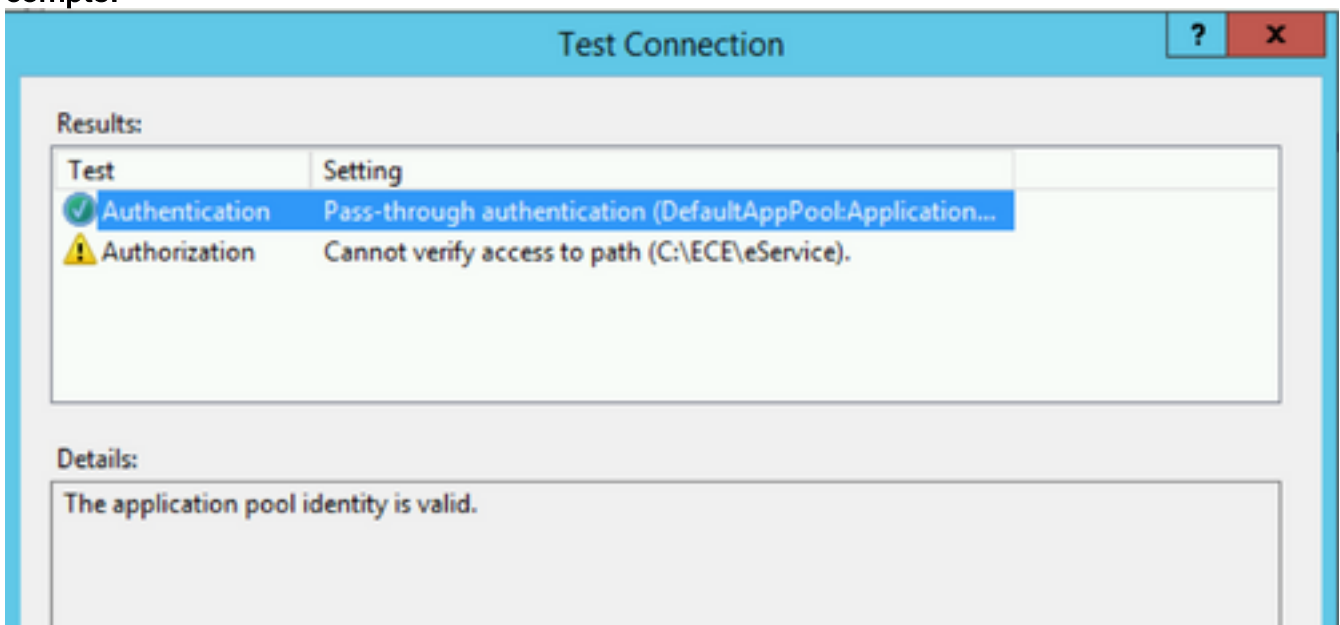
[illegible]

Test Connection

?

x

Results:

| Test | Setting |
|---|---|
| Authentication | Pass-through authentication (DefaultAppPool:Application... |
| Authorization | Cannot verify access to path (C:\ECE\eService). |

Details:

The application pool identity is valid.